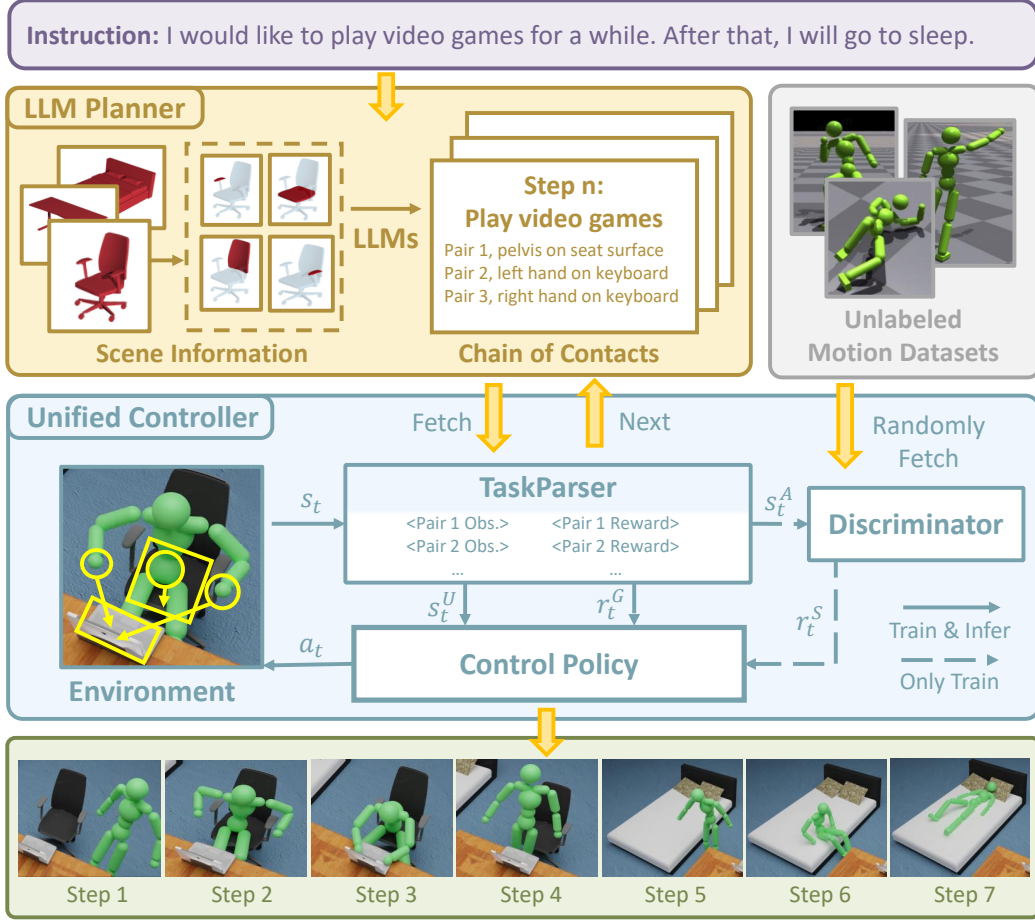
Instruction: I would like to play video games for a while. After that, I will go to sleep.

LLM Planner

Scene Information

LLMs

Step n:
Play video games
Pair 1, pelvis on seat surface
Pair 2, left hand on keyboard
Pair 3, right hand on keyboard

Chain of Contacts

Unlabeled Motion Datasets

Unified Controller

Fetch

Next

Randomly Fetch

$s_t$

TaskParser
<Pair 1 Obs.> <Pair 1 Reward>
<Pair 2 Obs.> <Pair 2 Reward>
... ...

$s_t^A$

Discriminator

$s_t^U$

$r_t^G$

$r_t^S$

$a_t$

Control Policy

Environment

Train & Infer

Only Train

Step 1 Step 2 Step 3 Step 4 Step 5 Step 6 Step 7